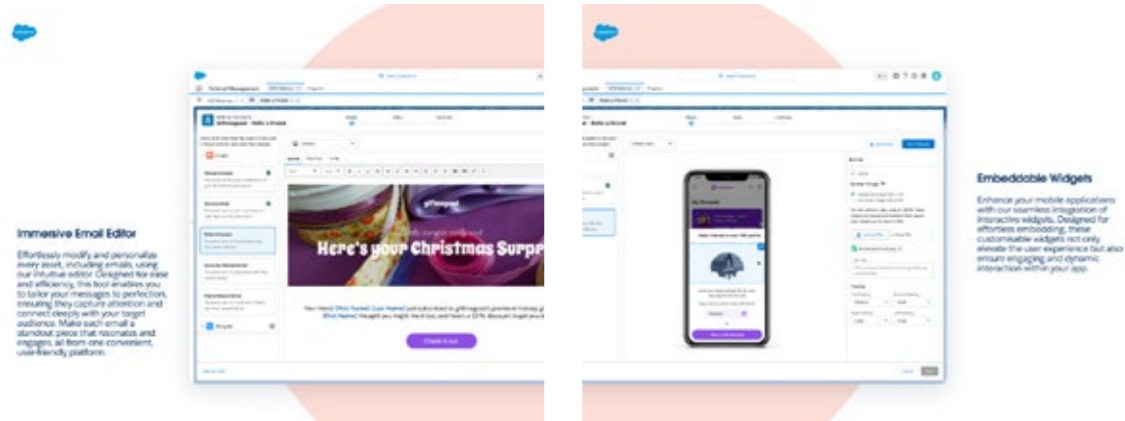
Immersive Email Editor

Effortlessly modify and personalise every asset, including emails, using our intuitive editor. Designed for ease and efficiency, this tool enables you to tailor your messages to perfection, ensuring they capture attention and connect deeply with your target audience. Make each email a standout piece that resonates and engages, all from one convenient, user-friendly platform.

Here's your Christmas Surpr

Check it out

Embeddable Widgets

Enhance your mobile applications with our seamless integration of interactive widgets. Designed for effortless embedding, these customisable widgets not only elevate the user experience but also ensure engaging and dynamic interaction within your app.